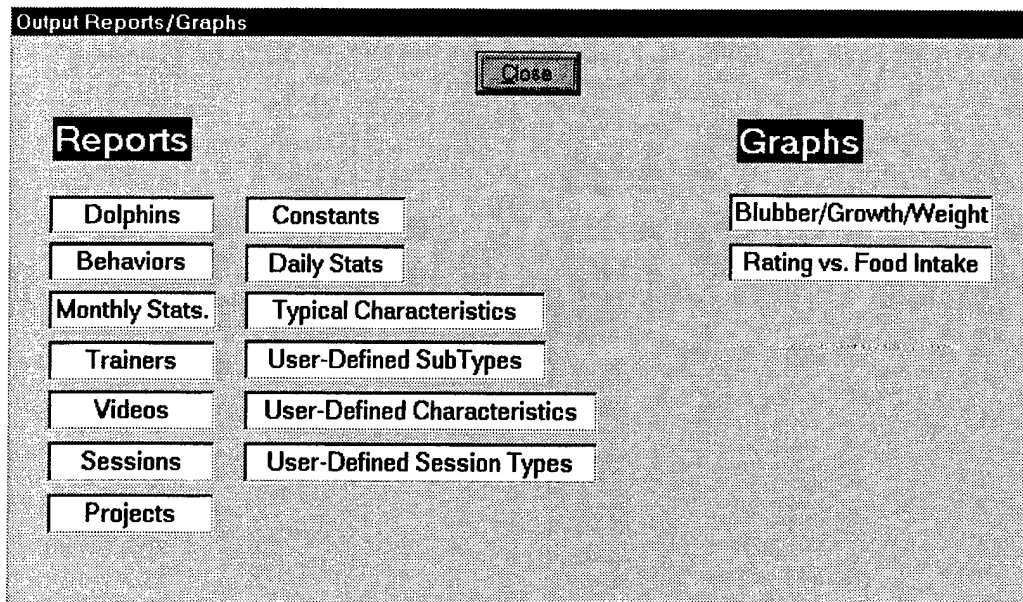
Output Reports/Graphs

Close

Reports

Dolphins
Behaviors
Monthly Stats.
Trainers
Videos
Sessions
Projects

Constants
Daily Stats
Typical Characteristics
User-Defined SubTypes
User-Defined Characteristics
User-Defined Session Types

Graphs

Blubber/Growth/Weight
Rating vs. Food Intake